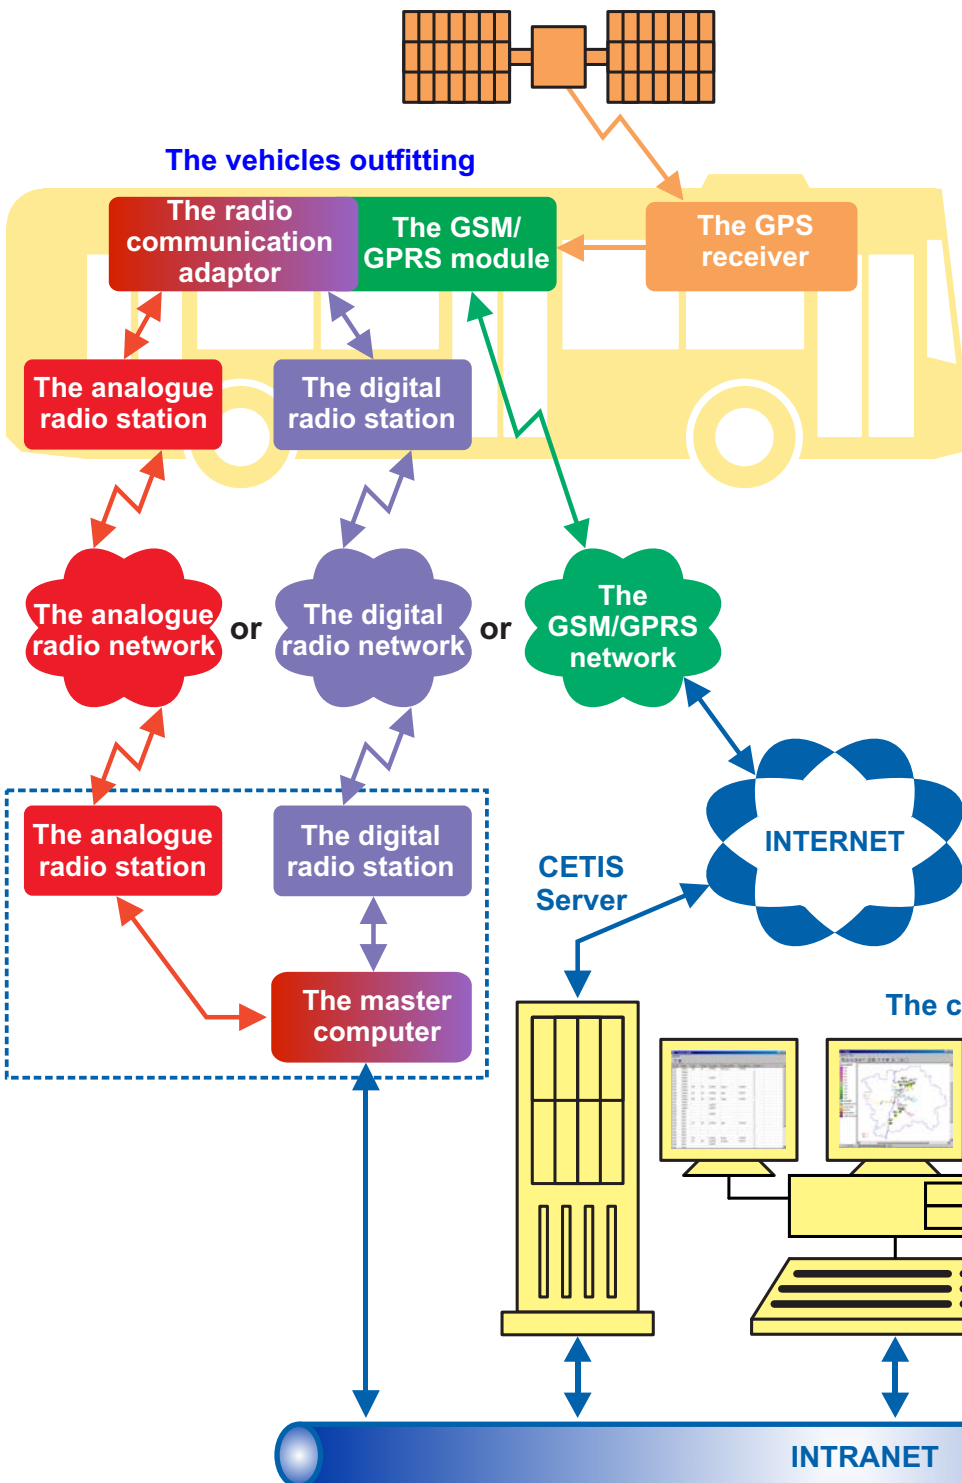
The vehicles outfitting

The radio communication adaptor

The GSM/ GPRS module

The GPS receiver

The analogue radio station

The digital radio station

The analogue radio network

or

The digital radio network

or

The GSM/GPRS network

INTERNET

The analogue radio station

The digital radio station

CETIS Server

The master computer

The c

INTRANET